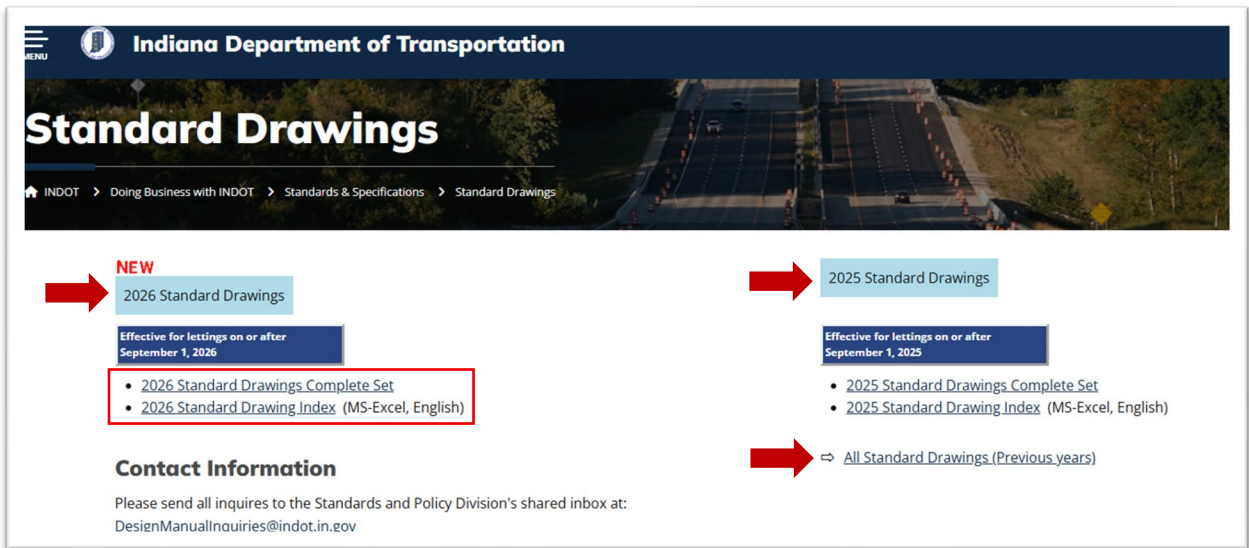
MENU

Indiana Department of Transportation

Standard Drawings

INDOT > Doing Business with INDOT > Standards & Specifications > Standard Drawings

NEW

2026 Standard Drawings

Effective for lettings on or after September 1, 2026

- 2026 Standard Drawings Complete Set
- 2026 Standard Drawing Index (MS-Excel, English)

Contact Information

Please send all inquires to the Standards and Policy Division's shared inbox at: DesignManualInquiries@indot.in.gov

2025 Standard Drawings

Effective for lettings on or after September 1, 2025

- 2025 Standard Drawings Complete Set
- 2025 Standard Drawing Index (MS-Excel, English)

⇨ All Standard Drawings (Previous years)